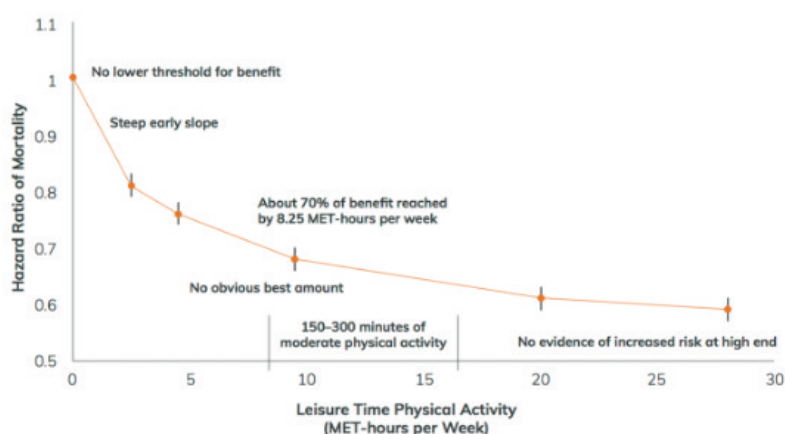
1.1
1
0.9
0.8
0.7
0.6
0.5

Hazard Ratio of Mortality

No lower threshold for benefit

Steep early slope

About 70% of benefit reached by 8.25 MET-hours per week

No obvious best amount

150–300 minutes of moderate physical activity

No evidence of increased risk at high end

0
5
10
15
20
25
30

Leisure Time Physical Activity
(MET-hours per Week)